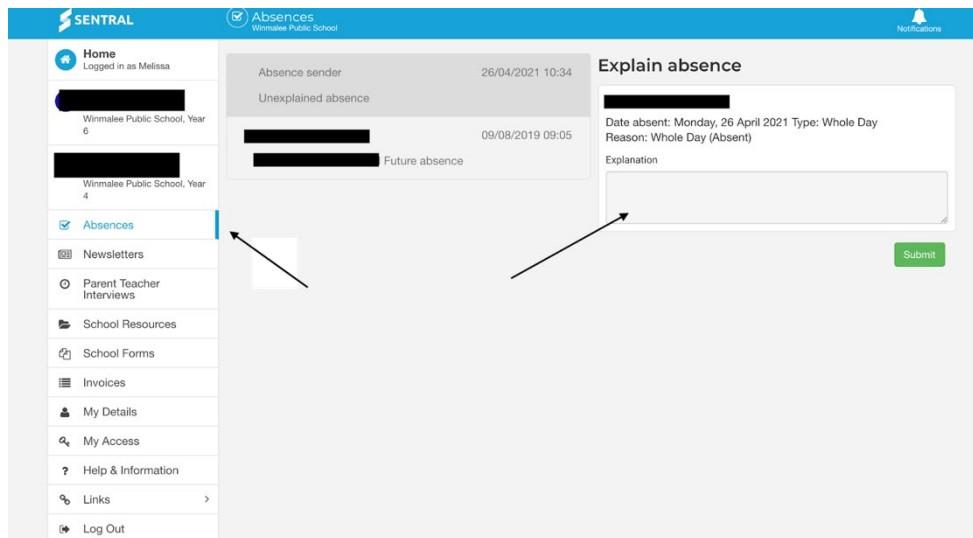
SENTRAL

Absences
Winmalee Public School

Notifications

Home
Logged in as Melissa

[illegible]
Winmalee Public School, Year 6

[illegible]
Winmalee Public School, Year 4

Absences
Newsletters
Parent Teacher Interviews
School Resources
School Forms
Invoices
My Details
My Access
Help & Information
Links
Log Out

Absence sender 26/04/2021 10:34
Unexplained absence

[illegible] 09/08/2019 09:05
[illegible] Future absence

Explain absence

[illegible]
Date absent: Monday, 26 April 2021 Type: Whole Day
Reason: Whole Day (Absent)

Explanation

Submit